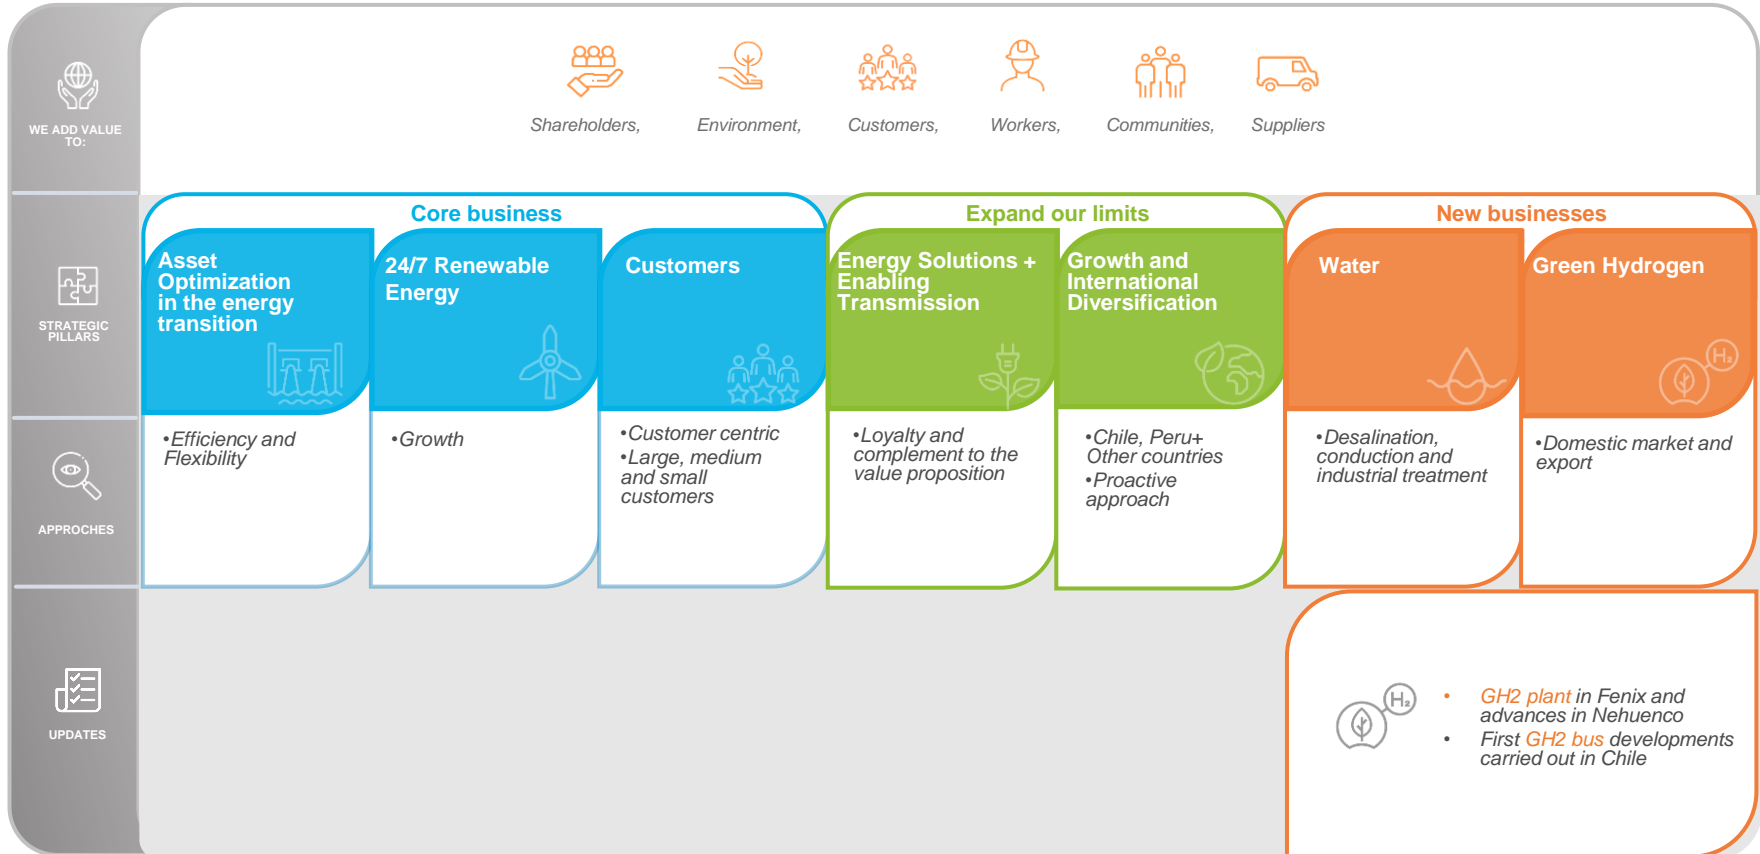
WE ADD VALUE TO:

Shareholders, Environment, Customers, Workers, Communities, Suppliers

STRATEGIC PILLARS

Core business

Asset Optimization in the energy transition

24/7 Renewable Energy

Customers

Expand our limits

Energy Solutions + Enabling Transmission

Growth and International Diversification

New businesses

Water

Green Hydrogen

$H_2$

APPROCHES

•Efficiency and Flexibility

•Growth

•Customer centric
•Large, medium and small customers

•Loyalty and complement to the value proposition

•Chile, Peru+ Other countries
•Proactive approach

•Desalination, conduction and industrial treatment

•Domestic market and export

UPDATES

$H_2$

• GH2 plant in Fenix and advances in Nehuenco
• First GH2 bus developments carried out in Chile